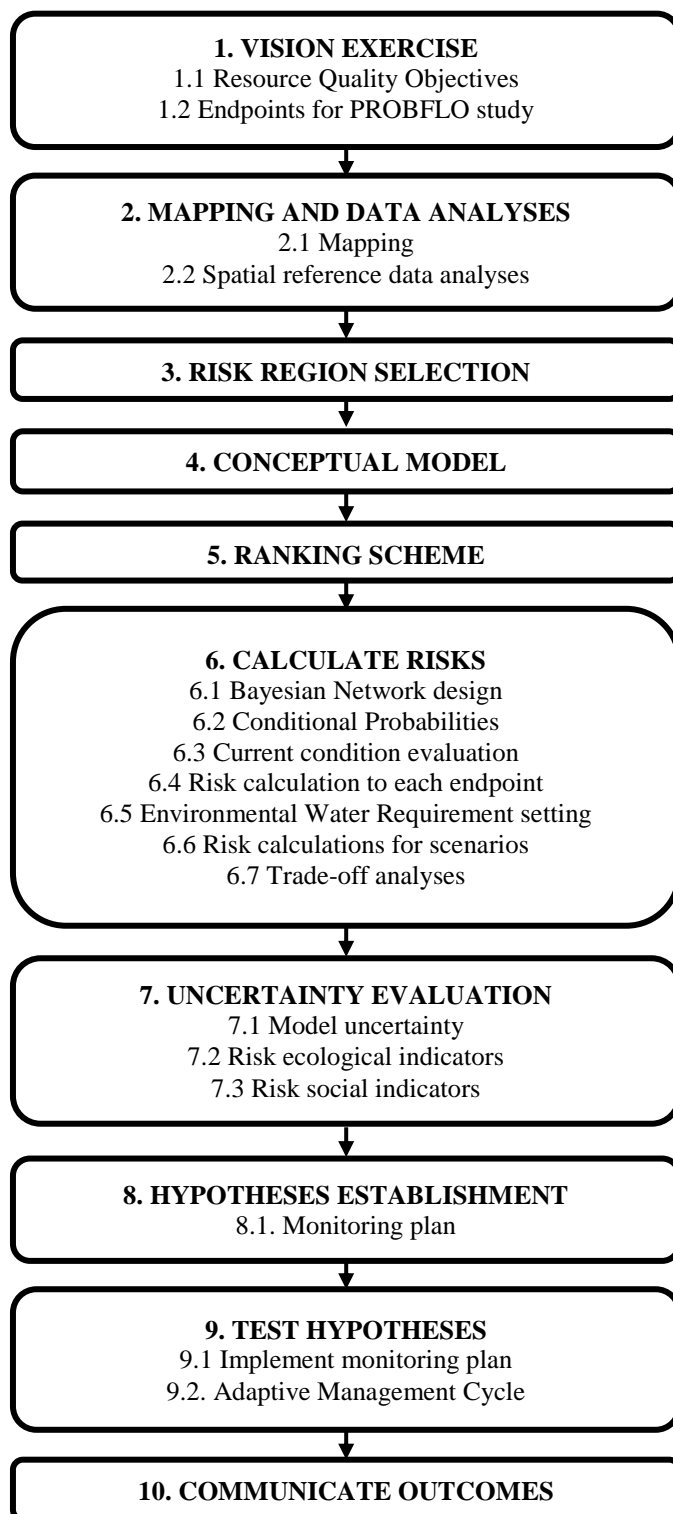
1. VISION EXERCISE
1.1 Resource Quality Objectives
1.2 Endpoints for PROBFLO study

2. MAPPING AND DATA ANALYSES
2.1 Mapping
2.2 Spatial reference data analyses

3. RISK REGION SELECTION

4. CONCEPTUAL MODEL

5. RANKING SCHEME

6. CALCULATE RISKS
6.1 Bayesian Network design
6.2 Conditional Probabilities
6.3 Current condition evaluation
6.4 Risk calculation to each endpoint
6.5 Environmental Water Requirement setting
6.6 Risk calculations for scenarios
6.7 Trade-off analyses

7. UNCERTAINTY EVALUATION
7.1 Model uncertainty
7.2 Risk ecological indicators
7.3 Risk social indicators

8. HYPOTHESES ESTABLISHMENT
8.1. Monitoring plan

9. TEST HYPOTHESES
9.1 Implement monitoring plan
9.2. Adaptive Management Cycle

10. COMMUNICATE OUTCOMES